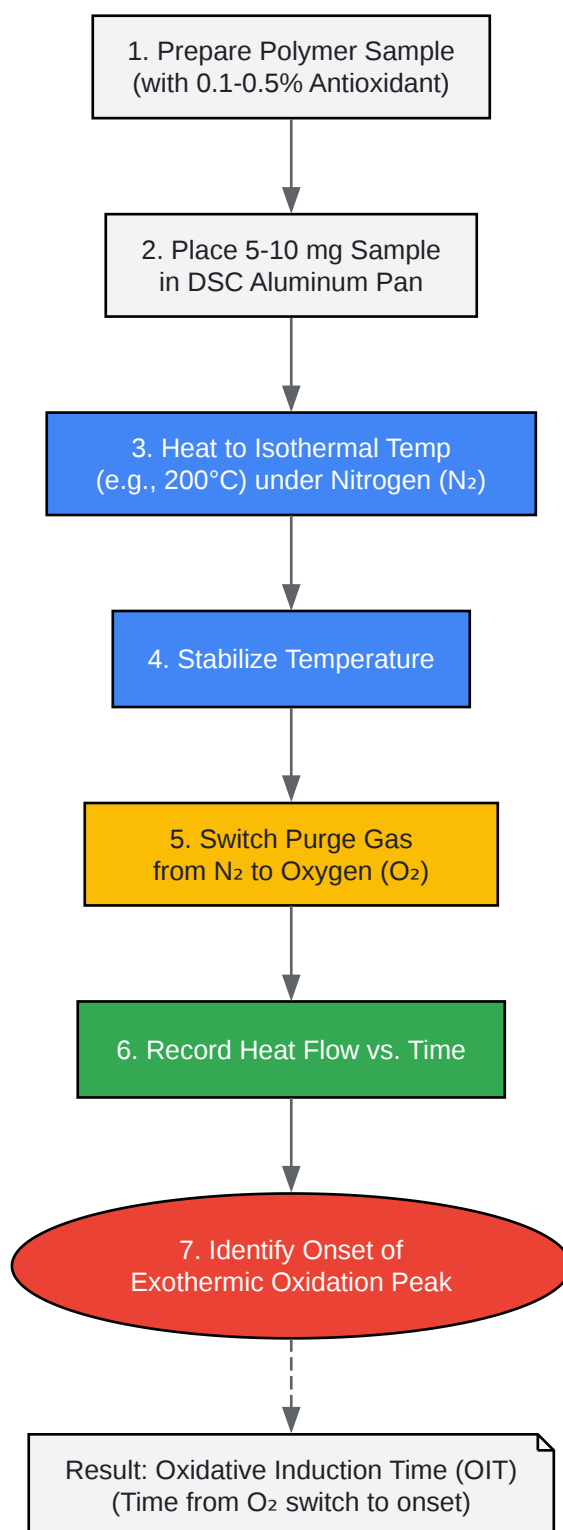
1. Prepare Polymer Sample
(with 0.1-0.5% Antioxidant)

2. Place 5-10 mg Sample
in DSC Aluminum Pan

3. Heat to Isothermal Temp
(e.g., 200°C) under Nitrogen ($N_2$)

4. Stabilize Temperature

5. Switch Purge Gas
from $N_2$ to Oxygen ($O_2$)

6. Record Heat Flow vs. Time

7. Identify Onset of
Exothermic Oxidation Peak

Result: Oxidative Induction Time (OIT)
(Time from $O_2$ switch to onset)